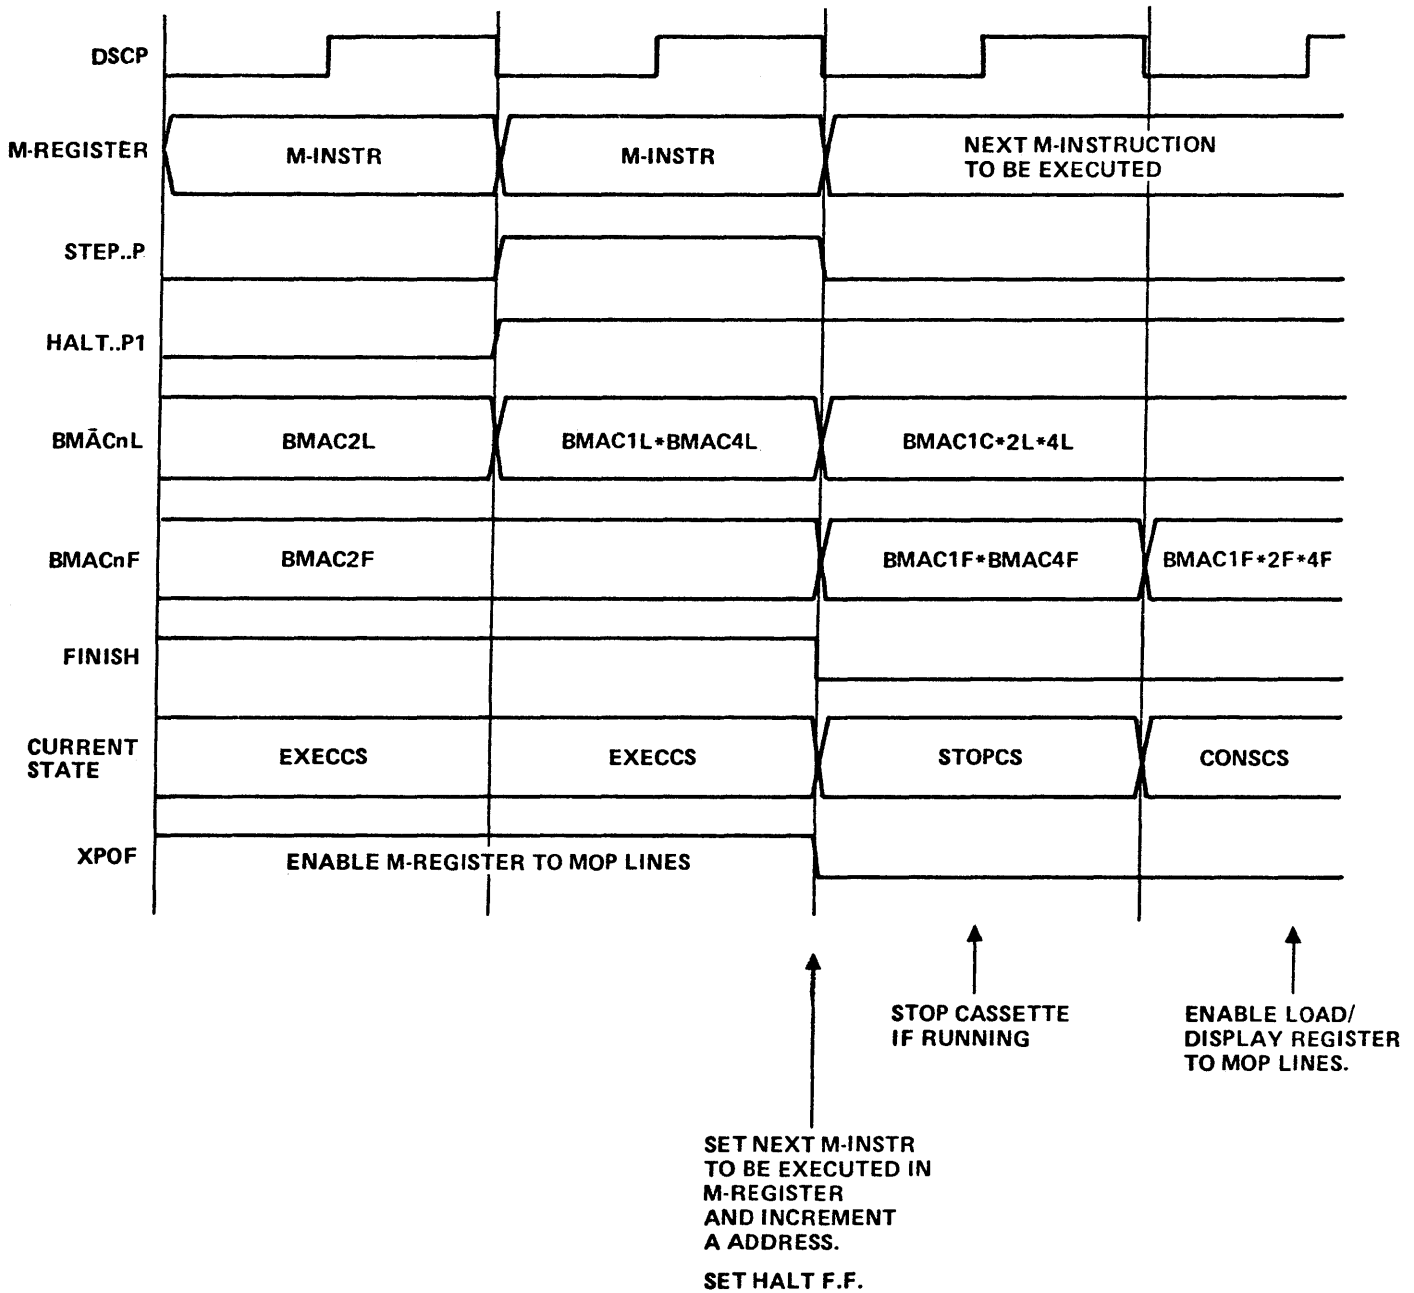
DSCP

M-REGISTER

M-INSTR

M-INSTR

NEXT M-INSTRUCTION TO BE EXECUTED

STEP..P

HALT..P1

BMĀCnL

BMAC2L

BMAC1L*BMAC4L

BMAC1C*2L*4L

BMACnF

BMAC2F

BMAC1F*BMAC4F

BMAC1F*2F*4F

FINISH

CURRENT STATE

EXECCS

EXECCS

STOPCS

CONSCS

XPOF

ENABLE M-REGISTER TO MOP LINES

STOP CASSETTE IF RUNNING

ENABLE LOAD/ DISPLAY REGISTER TO MOP LINES.

SET NEXT M-INSTR TO BE EXECUTED IN M-REGISTER AND INCREMENT A ADDRESS.

SET HALT F.F.